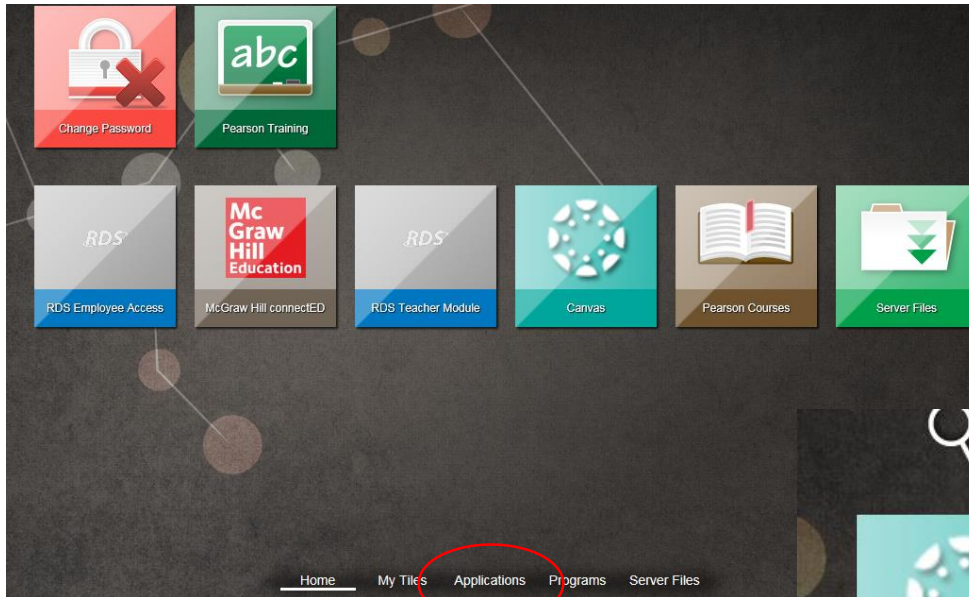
abc

Change Password

Pearson Training

RDS

RDS Employee Access

Mc Graw Hill Education

McGraw Hill connectED

RDS

RDS Teacher Module

Canvas

Pearson Courses

Server Files

Home My Tiles Applications Programs Server Files